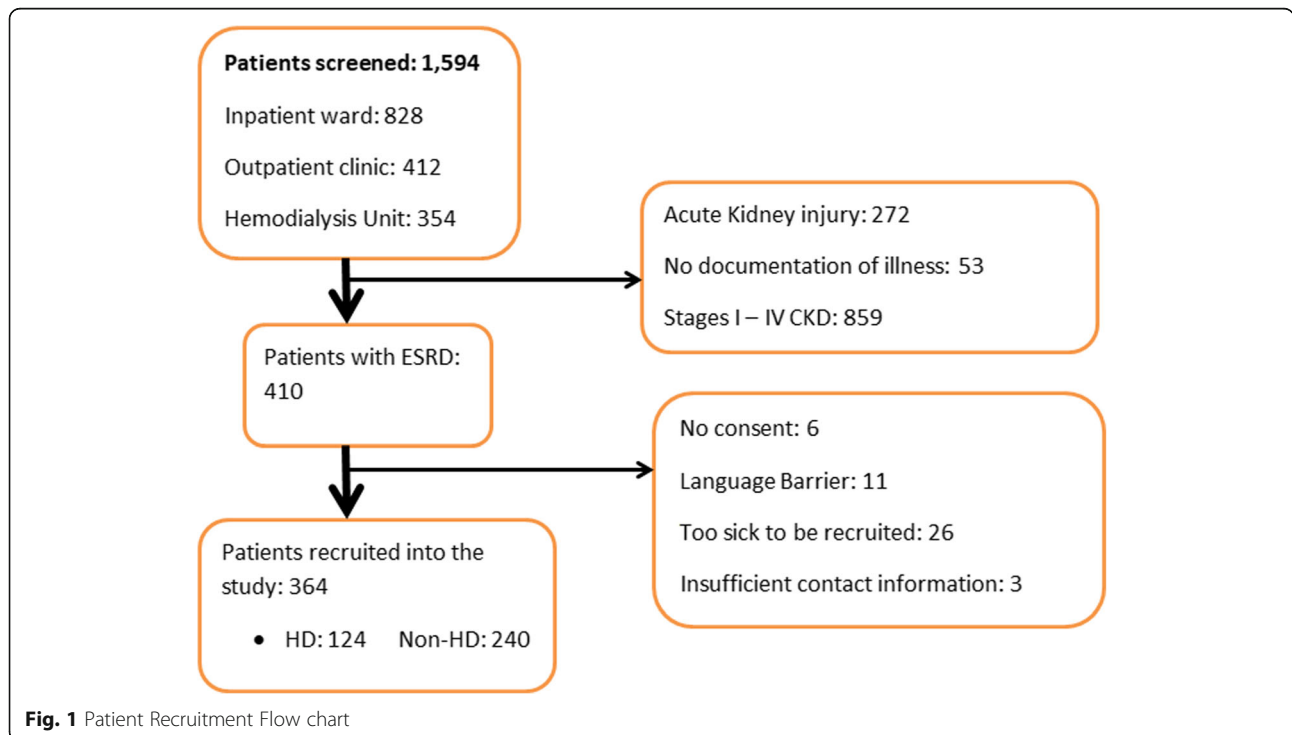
**Patients screened: 1,594**

Inpatient ward: 828

Outpatient clinic: 412

Hemodialysis Unit: 354

Acute Kidney injury: 272

No documentation of illness: 53

Stages I – IV CKD: 859

Patients with ESRD: 410

No consent: 6

Language Barrier: 11

Too sick to be recruited: 26

Insufficient contact information: 3

Patients recruited into the study: 364

• HD: 124 Non-HD: 240

**Fig. 1** Patient Recruitment Flow chart